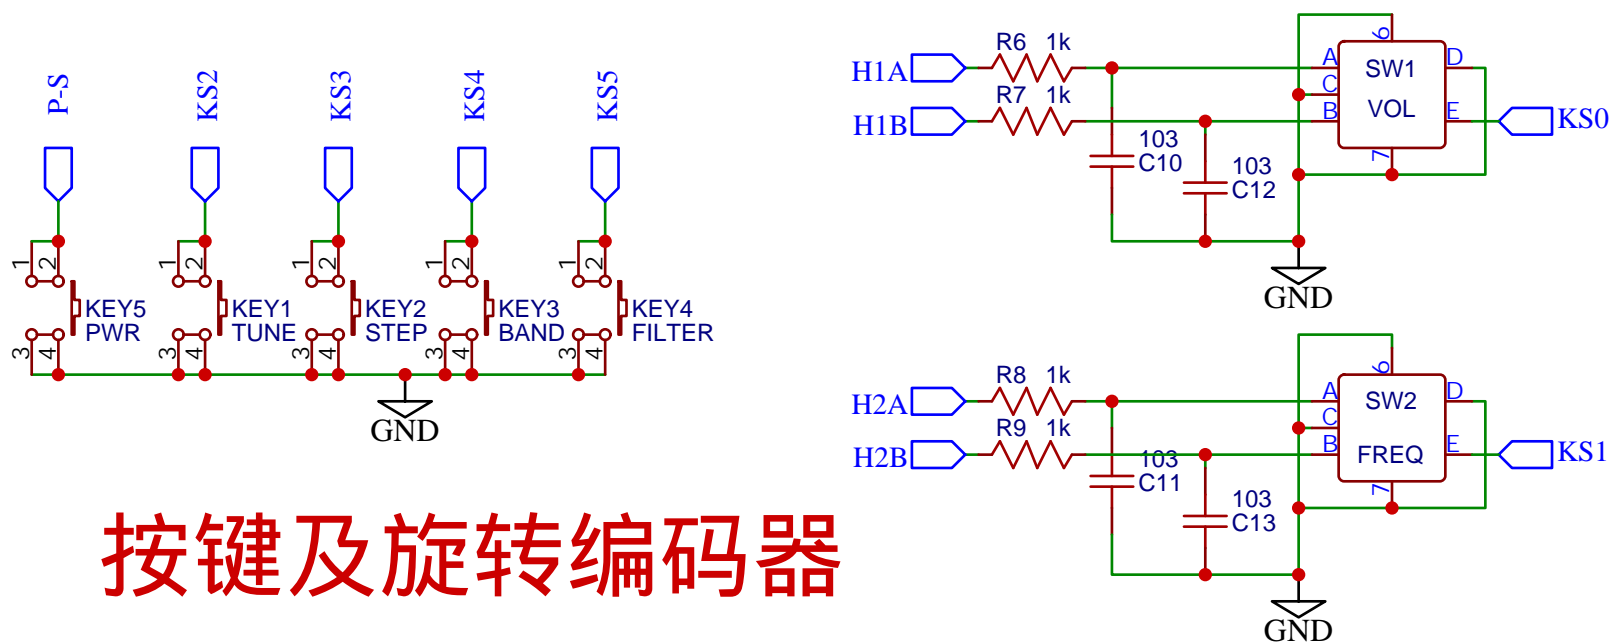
P-S
KS2
KS3
KS4
KS5

1 2
3 4
KEY5
PWR

1 2
3 4
KEY1
TUNE

1 2
3 4
KEY2
STEP

1 2
3 4
KEY3
BAND

1 2
3 4
KEY4
FILTER

GND

按键及旋转编码器

H1A
H1B
R6 1k
R7 1k
103
C10
103
C12
SW1
VOL
A
C
B
D
E
6
7
KS0
GND

H2A
H2B
R8 1k
R9 1k
103
C11
103
C13
SW2
FREQ
A
C
B
D
E
6
7
KS1
GND